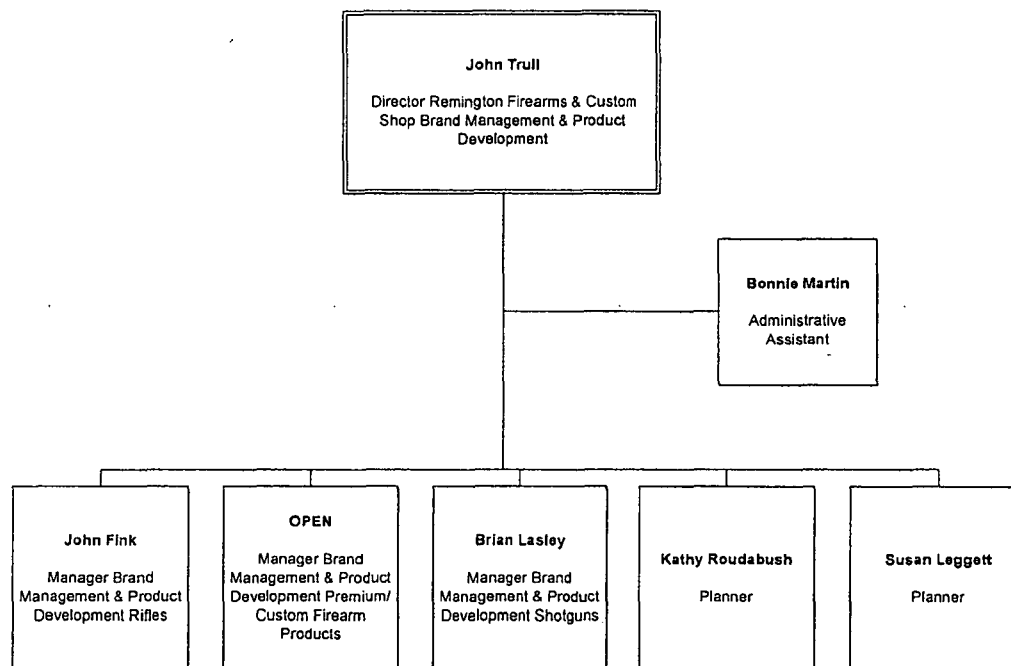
John Trull

Director Remington Firearms & Custom Shop Brand Management & Product Development

Bonnie Martin

Administrative Assistant

John Fink

Manager Brand Management & Product Development Rifles

OPEN

Manager Brand Management & Product Development Premium/ Custom Firearm Products

Brian Lasley

Manager Brand Management & Product Development Shotguns

Kathy Roudabush

Planner

Susan Leggett

Planner